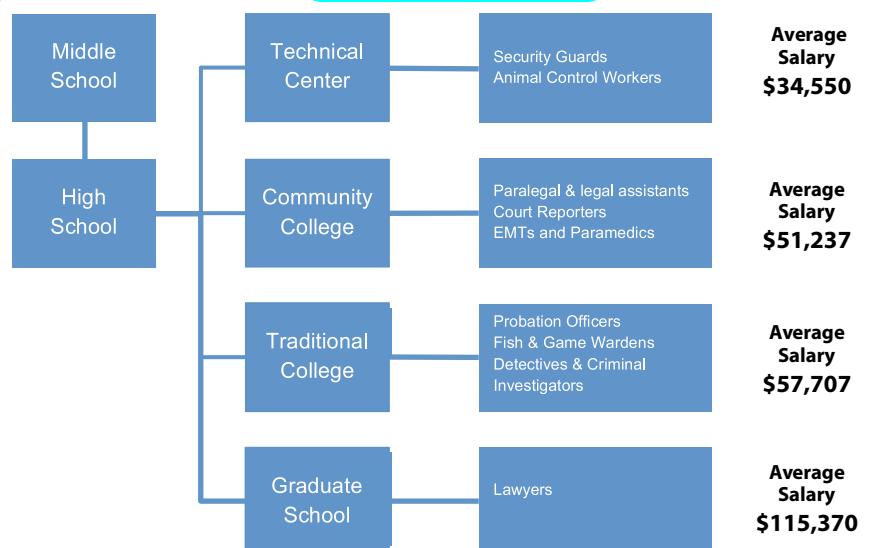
Middle School

High School

Technical Center

Security Guards
Animal Control Workers

Average Salary
$34,550

Community College

Paralegal & legal assistants
Court Reporters
EMTs and Paramedics

Average Salary
$51,237

Traditional College

Probation Officers
Fish & Game Wardens
Detectives & Criminal Investigators

Average Salary
$57,707

Graduate School

Lawyers

Average Salary
$115,370